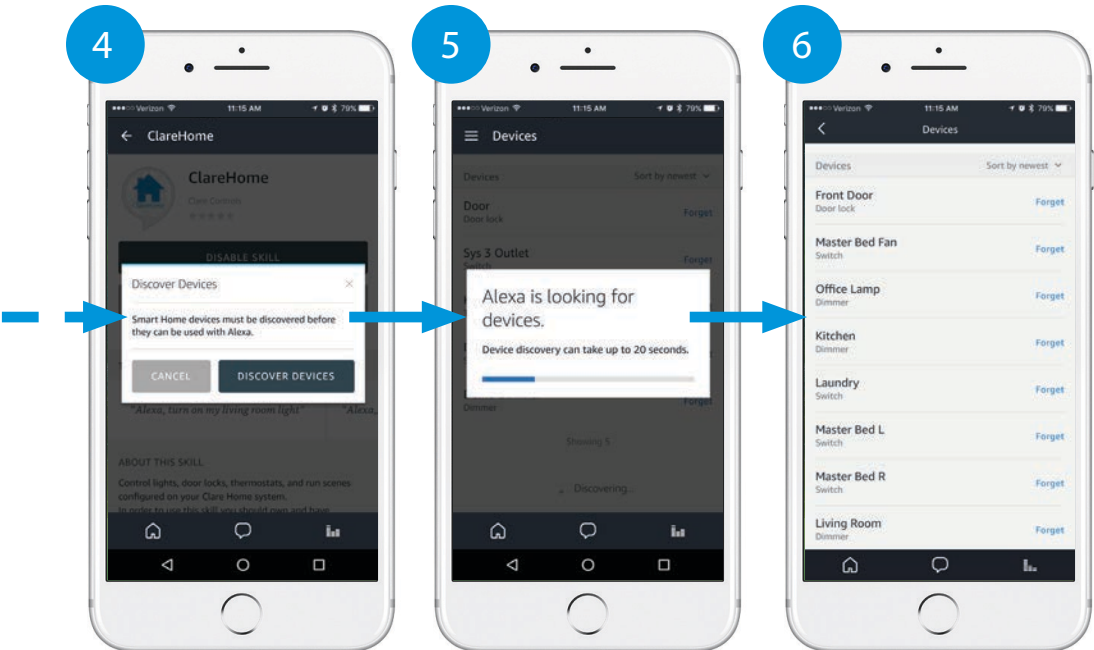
4

Verizon 11:15 AM 79%

ClareHome

ClareHome

Clare Controls

DISABLE SKILL

Discover Devices

Smart Home devices must be discovered before they can be used with Alexa.

CANCEL

DISCOVER DEVICES

"Alexa, turn on my living room light"

"Alexa,

ABOUT THIS SKILL

Control lights, door locks, thermostats, and run scenes configured on your Clare Home system.

In order to use this skill you should own and have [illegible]

5

Verizon 11:15 AM 79%

Devices

Devices Sort by newest

Door
Door lock Forget

Sys 3 Outlet
Switch Forget

Alexa is looking for devices.

Device discovery can take up to 20 seconds.

Dimmer Forget

Showing 5

Discovering...

6

Verizon 11:15 AM 79%

Devices

Devices Sort by newest

Front Door
Door lock Forget

Master Bed Fan
Switch Forget

Office Lamp
Dimmer Forget

Kitchen
Dimmer Forget

Laundry
Switch Forget

Master Bed L
Switch Forget

Master Bed R
Switch Forget

Living Room
Dimmer Forget